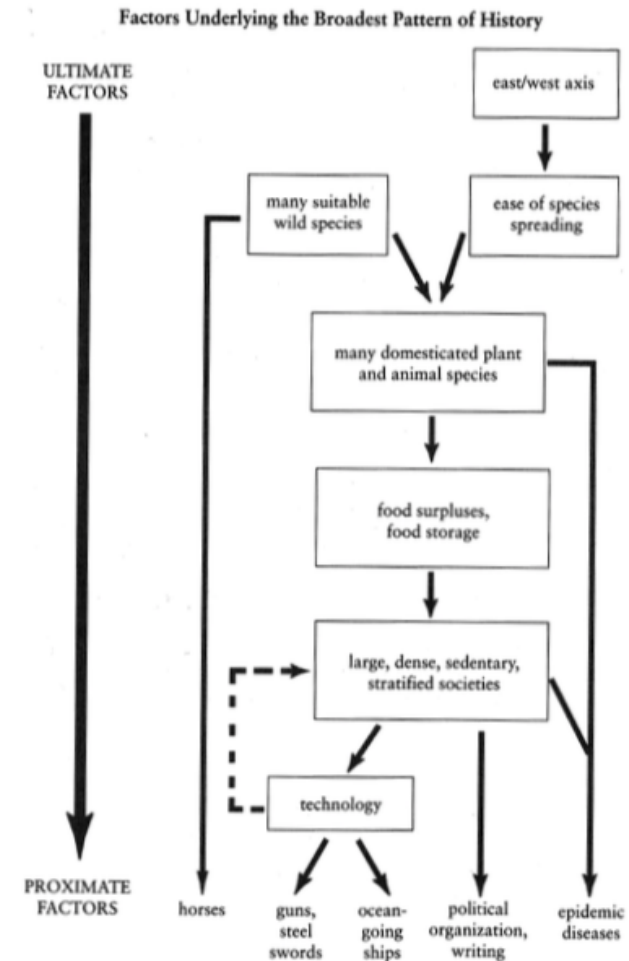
Factors Underlying the Broadest Pattern of History

ULTIMATE FACTORS

east/west axis

many suitable wild species

ease of species spreading

many domesticated plant and animal species

food surpluses, food storage

large, dense, sedentary, stratified societies

technology

PROXIMATE FACTORS

horses

guns, steel swords

ocean-going ships

political organization, writing

epidemic diseases